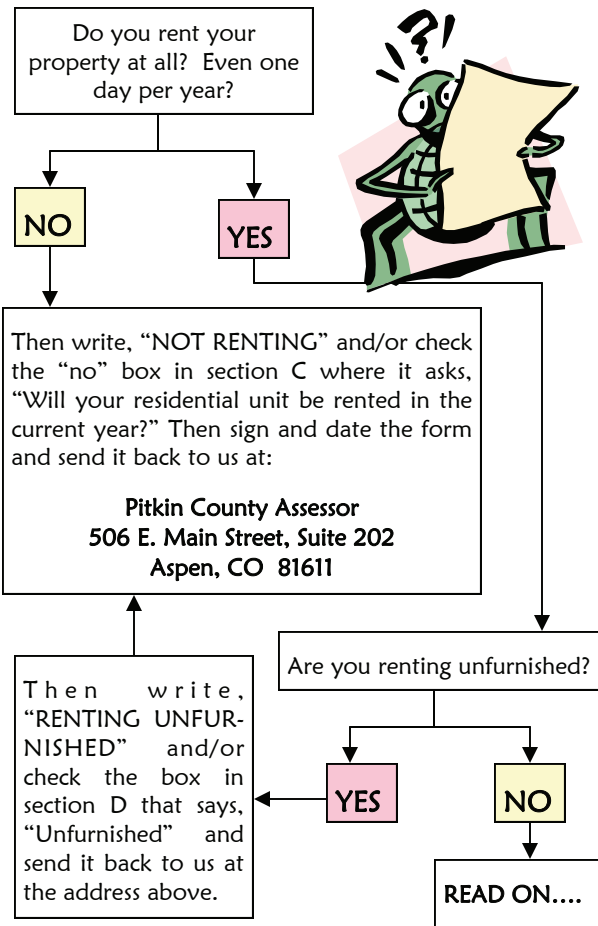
Do you rent your property at all? Even one day per year?

NO

YES

Then write, "NOT RENTING" and/or check the "no" box in section C where it asks, "Will your residential unit be rented in the current year?" Then sign and date the form and send it back to us at:

Pitkin County Assessor
506 E. Main Street, Suite 202
Aspen, CO 81611

Are you renting unfurnished?

Then write, "RENTING UNFURNISHED" and/or check the box in section D that says, "Unfurnished" and send it back to us at the address above.

YES

NO

READ ON....